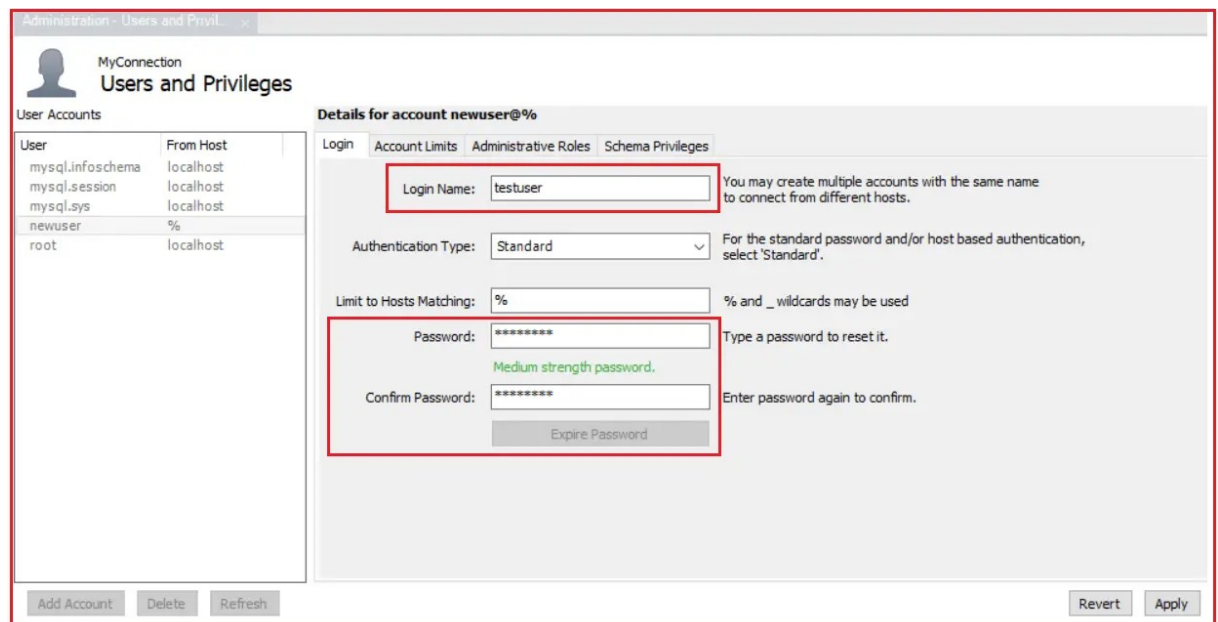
Administration - Users and Privil... ×

MyConnection
Users and Privileges

User Accounts

| User | From Host |
|---|---|
| mysql.infoschema | localhost |
| mysql.session | localhost |
| mysql.sys | localhost |
| newuser | % |
| root | localhost |

Details for account newuser@%

Login | Account Limits | Administrative Roles | Schema Privileges

Login Name: testuser
You may create multiple accounts with the same name to connect from different hosts.

Authentication Type: Standard
For the standard password and/or host based authentication, select 'Standard'.

Limit to Hosts Matching: %
% and _ wildcards may be used

Password: ********
Type a password to reset it.

Medium strength password.

Confirm Password: ********
Enter password again to confirm.

Expire Password

Add Account | Delete | Refresh

Revert | Apply